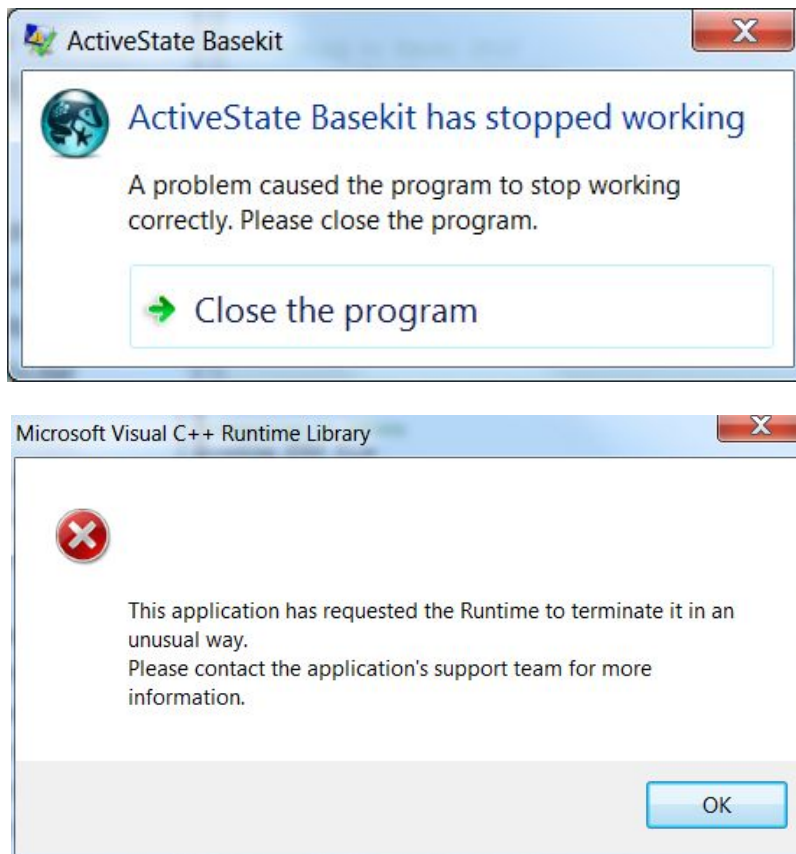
ActiveState Basekit

X

ActiveState Basekit has stopped working

A problem caused the program to stop working correctly. Please close the program.

Close the program

Microsoft Visual C++ Runtime Library

X

This application has requested the Runtime to terminate it in an unusual way.
Please contact the application's support team for more information.

OK